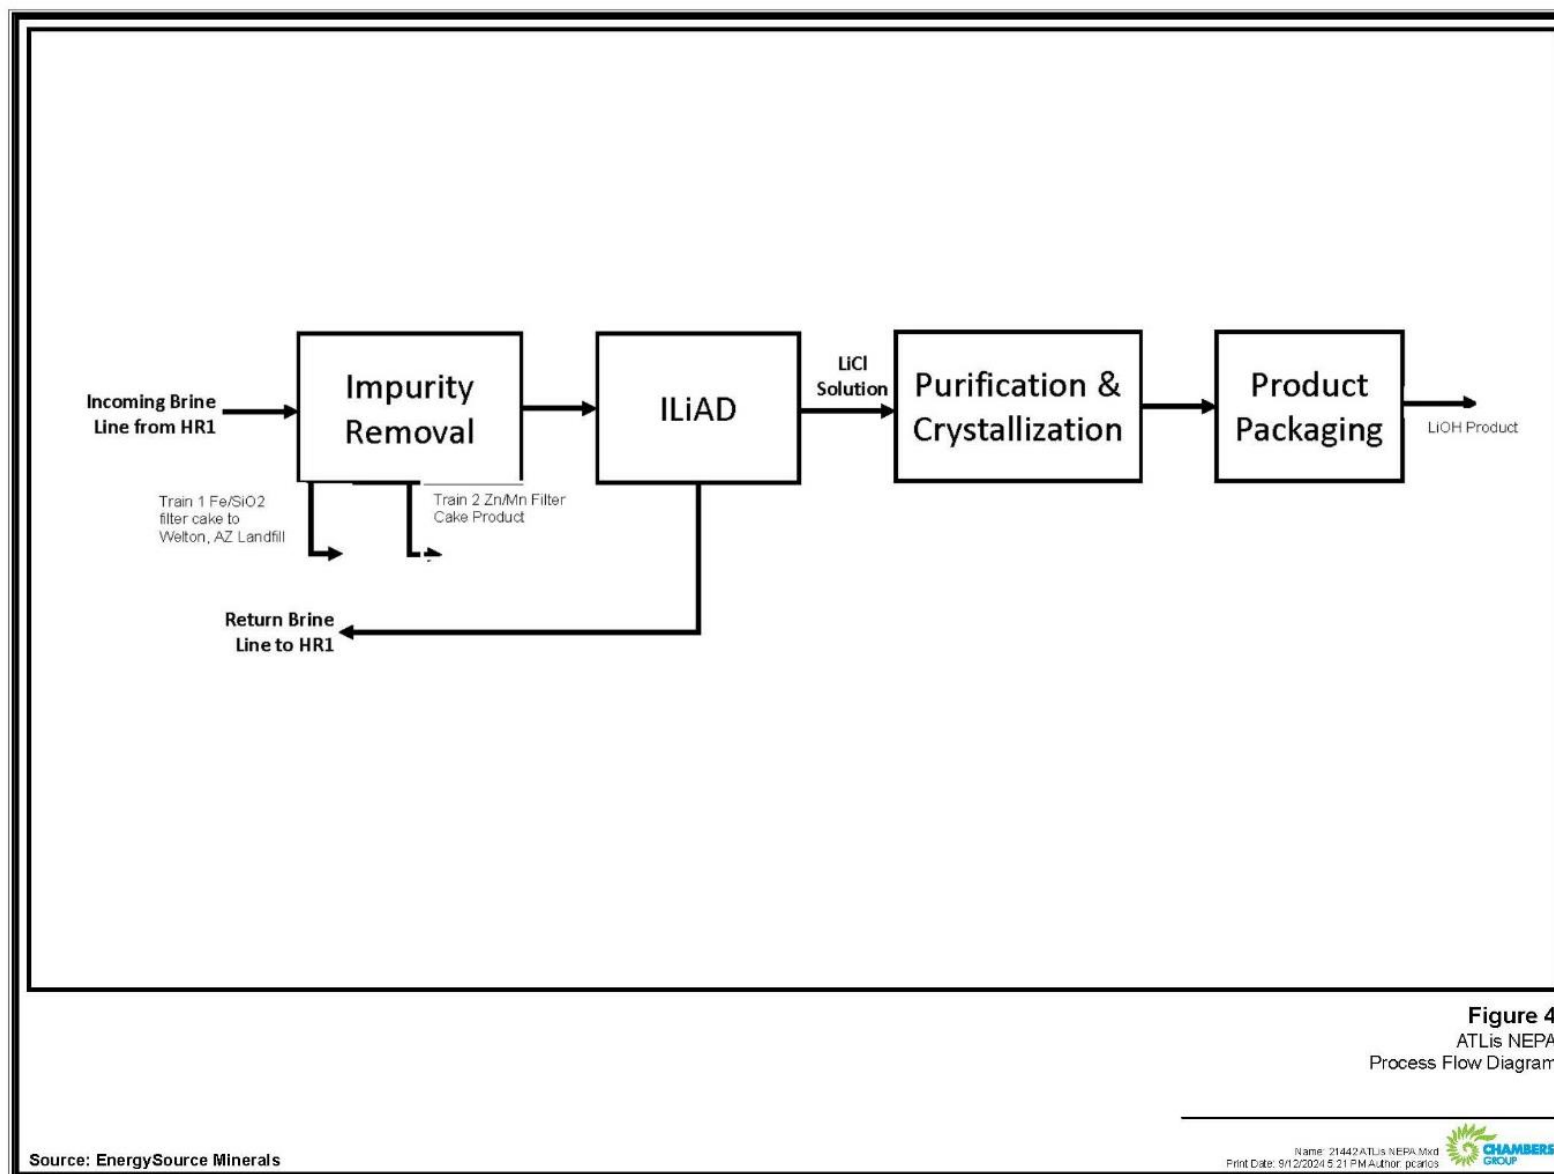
Incoming Brine Line from HR1

Impurity Removal

ILiAD

LiCl Solution

Purification & Crystallization

Product Packaging

LiOH Product

Train 1 Fe/SiO2 filter cake to Welton, AZ Landfill

Train 2 Zn/Mn Filter Cake Product

Return Brine Line to HR1

Figure 4
ATLis NEPA
Process Flow Diagram

Source: EnergySource Minerals

Name: 21442 ATLis NEPA.Mxd
Print Date: 9/12/2024 5:21 PM Author: pcarlos

CHAMBERS GROUP